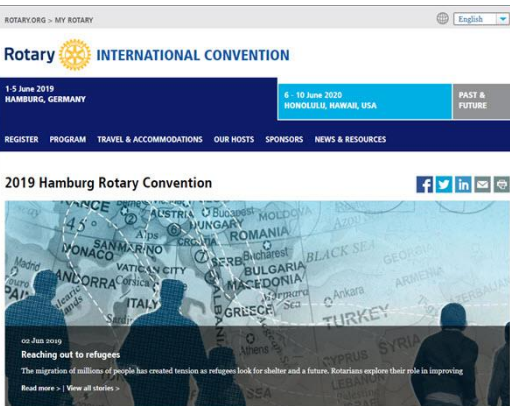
ROTARY.ORG > MY ROTARY

English

Rotary INTERNATIONAL CONVENTION

1-5 June 2019
HAMBURG, GERMANY

6 - 10 June 2020
HONOLULU, HAWAII, USA

PAST & FUTURE

REGISTER PROGRAM TRAVEL & ACCOMMODATIONS OUR HOSTS SPONSORS NEWS & RESOURCES

2019 Hamburg Rotary Convention

AUSTRIA Budapest HUNGARY MOLDOVA Alps ROMANIA MONACO SAN MARINO SERBIA Bucharest BLACK SEA Madrid ANDORRA VATICAN CITY BULGARIA Corsica MACEDONIA ITALY ALBANIA GREECE Ankara TURKEY ARMENIA Athens CYPRUS SYRIA

02 Jun 2019

Reaching out to refugees

The migration of millions of people has created tension as refugees look for shelter and a future. Rotarians explore their role in improving

Read more > | View all stories >